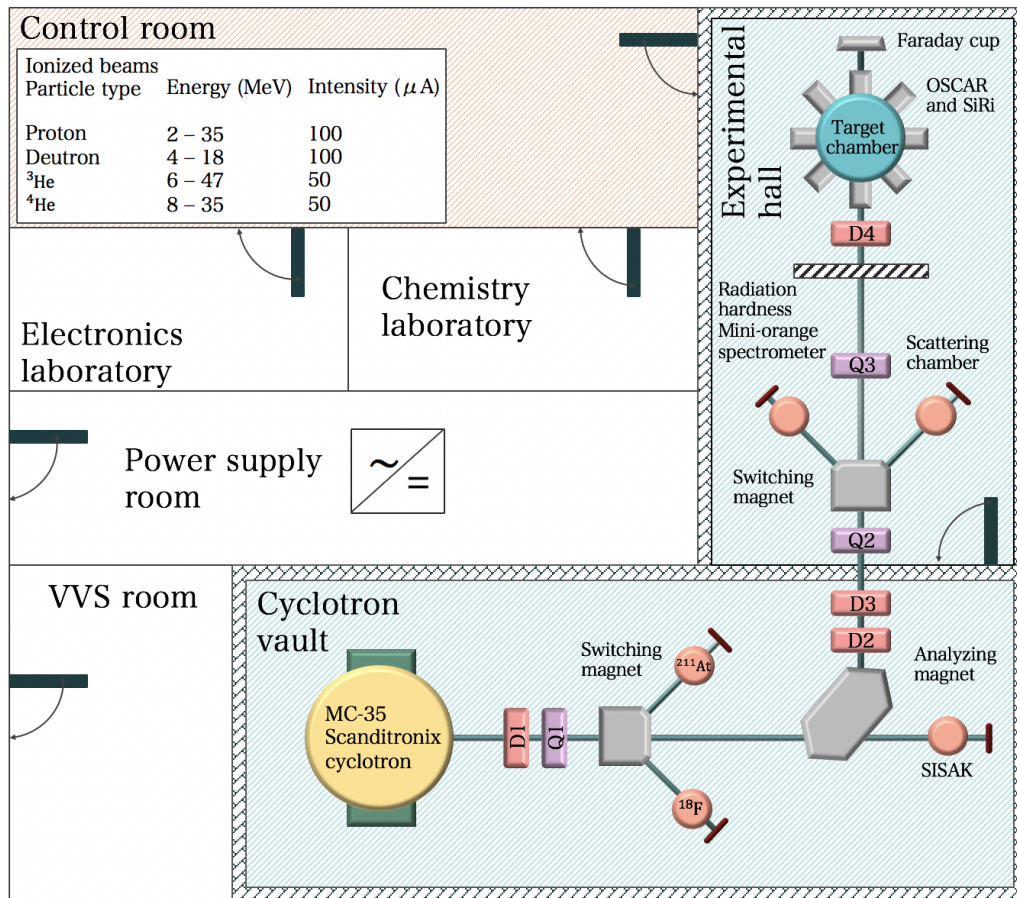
Control room

Ionized beams

| Particle type | Energy (MeV) | Intensity ($\mu$A) |
|---|---|---|
| Proton | 2 – 35 | 100 |
| Deutron | 4 – 18 | 100 |
| $^3$He | 6 – 47 | 50 |
| $^4$He | 8 – 35 | 50 |

Experimental hall

Faraday cup

OSCAR and SiRi

Target chamber

D4

Radiation hardness Mini-orange spectrometer

Scattering chamber

Q3

Switching magnet

Q2

Chemistry laboratory

Electronics laboratory

Power supply room

~ =

VVS room

Cyclotron vault

D3

D2

Analyzing magnet

Switching magnet

$^{211}$At

MC-35 Scanditronix cyclotron

D1

Q1

$^{18}$F

SISAK